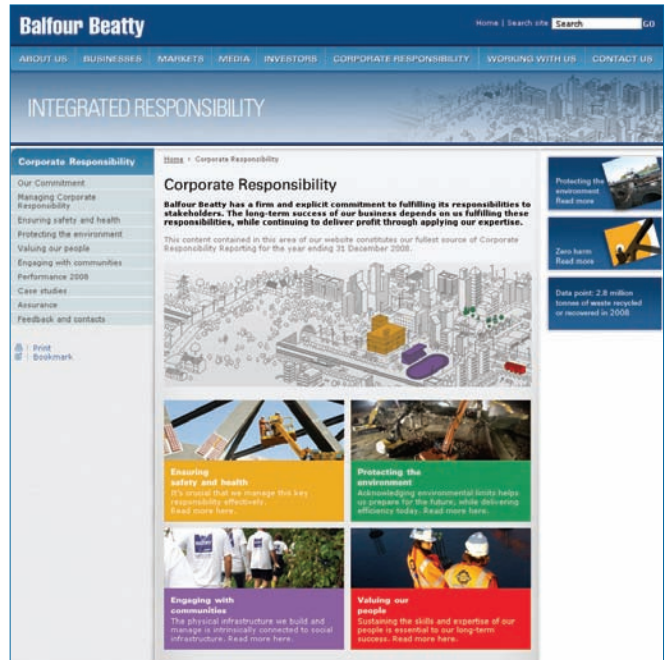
Balfour Beatty

Home | Search site Search GO

ABOUT US BUSINESSES MARKETS MEDIA INVESTORS CORPORATE RESPONSIBILITY WORKING WITH US CONTACT US

INTEGRATED RESPONSIBILITY

Corporate Responsibility

Our Commitment
Managing Corporate Responsibility
Ensuring safety and health
Protecting the environment
Valuing our people
Engaging with communities
Performance 2008
Case studies
Assurance
Feedback and contacts

Print
Bookmark

Home › Corporate Responsibility

Corporate Responsibility

Balfour Beatty has a firm and explicit commitment to fulfilling its responsibilities to stakeholders. The long-term success of our business depends on us fulfilling these responsibilities, while continuing to deliver profit through applying our expertise.

This content contained in this area of our website constitutes our fullest source of Corporate Responsibility Reporting for the year ending 31 December 2008.

Ensuring safety and health
It's crucial that we manage this key responsibility effectively. Read more here.

Protecting the environment
Acknowledging environmental limits helps us prepare for the future, while delivering efficiency today. Read more here.

Engaging with communities
The physical infrastructure we build and manage is intrinsically connected to social infrastructure. Read more here.

Valuing our people
Sustaining the skills and expertise of our people is essential to our long-term success. Read more here.

Protecting the environment
Read more

Zero harm
Read more

Data point: 2.8 million tonnes of waste recycled or recovered in 2008